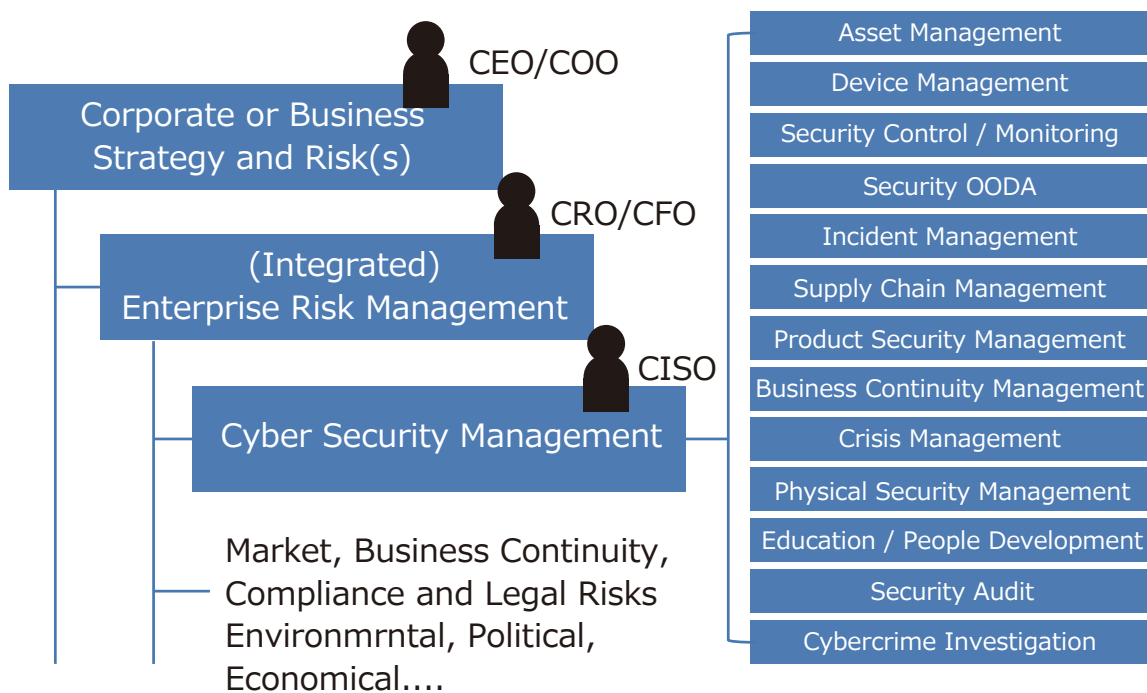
CEO/COO

Corporate or Business Strategy and Risk(s)

CRO/CFO

(Integrated) Enterprise Risk Management

CISO

Cyber Security Management

Market, Business Continuity, Compliance and Legal Risks Environmrntal, Political, Economical....

Asset Management
Device Management
Security Control / Monitoring
Security OODA
Incident Management
Supply Chain Management
Product Security Management
Business Continuity Management
Crisis Management
Physical Security Management
Education / People Development
Security Audit
Cybercrime Investigation